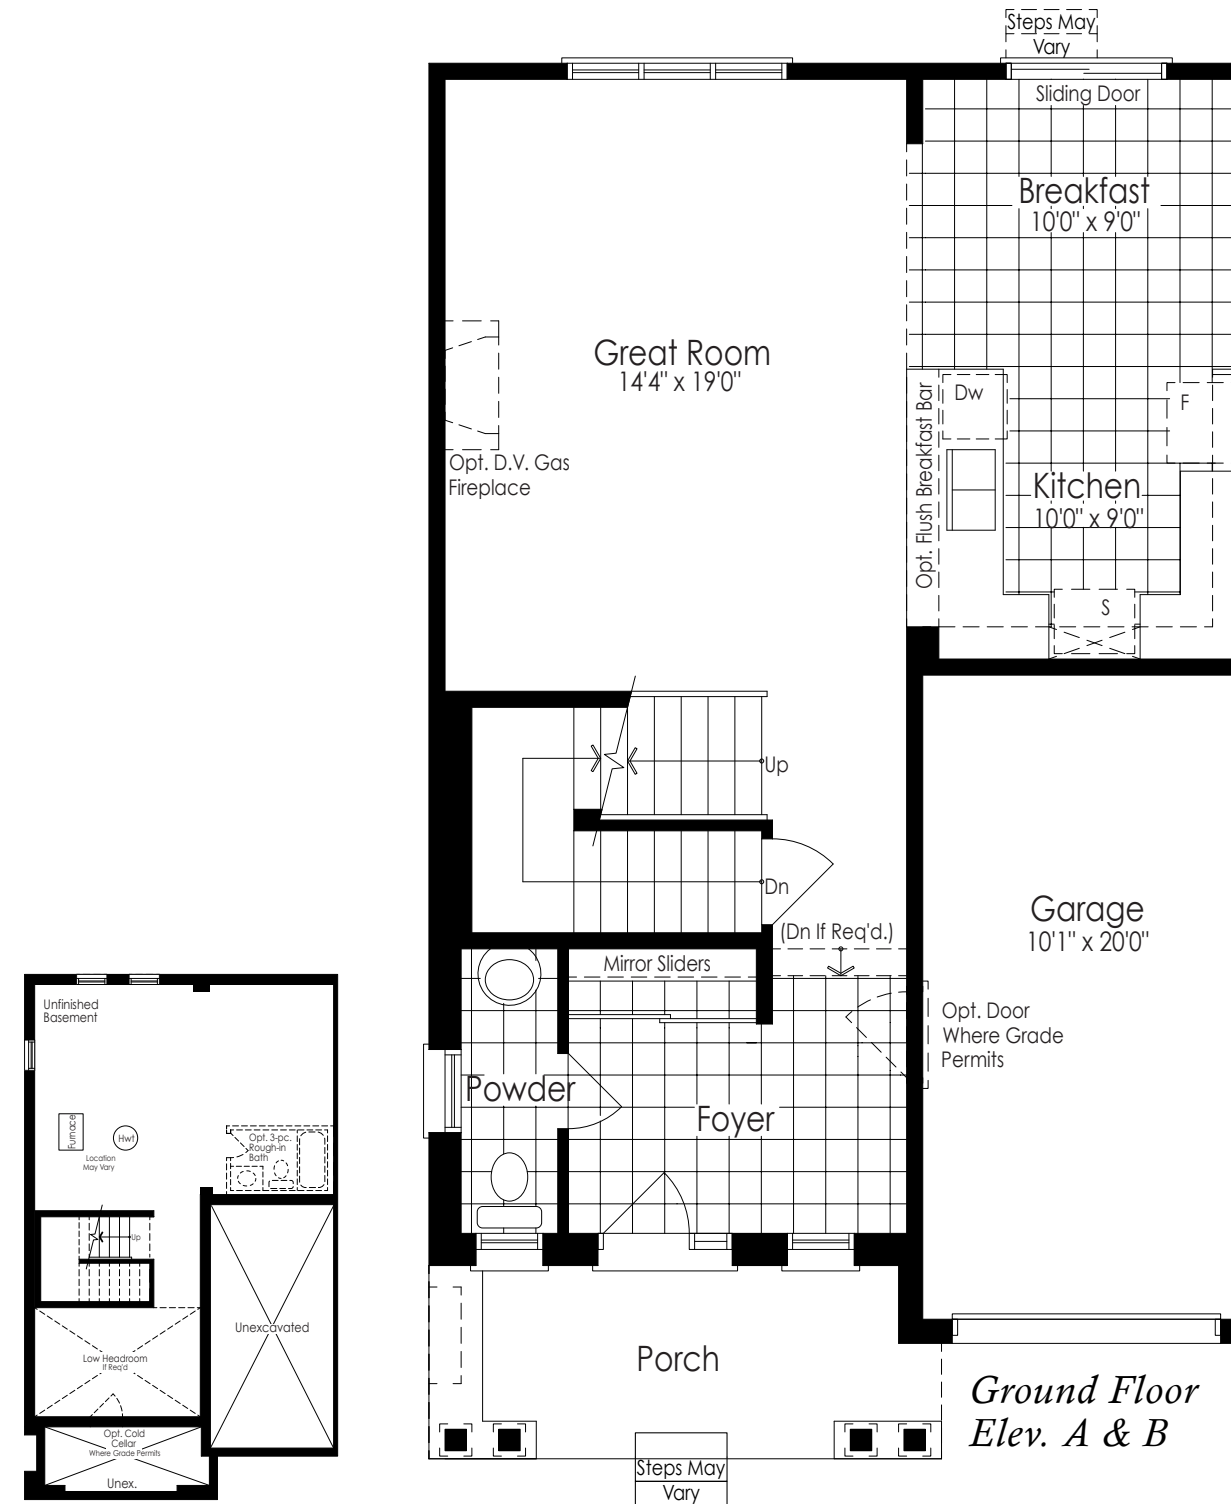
Steps May Vary

Sliding Door

Breakfast
10'0" x 9'0"

Great Room
14'4" x 19'0"

Opt. D.V. Gas Fireplace

Opt. Flush Breakfast Bar

Dw

F

Kitchen
10'0" x 9'0"

S

Up

Dn

(Dn If Req'd.)

Garage
10'1" x 20'0"

Mirror Sliders

Opt. Door Where Grade Permits

Powder

Foyer

Porch

Steps May Vary

Ground Floor
Elev. A & B

Unfinished Basement

Furnace

Hwt

Location May Vary

Opt. 3-pc. Rough-in Bath

Up

Unexcavated

Low Headroom If Req'd

Opt. Cold Cellar Where Grade Permits

Unex.